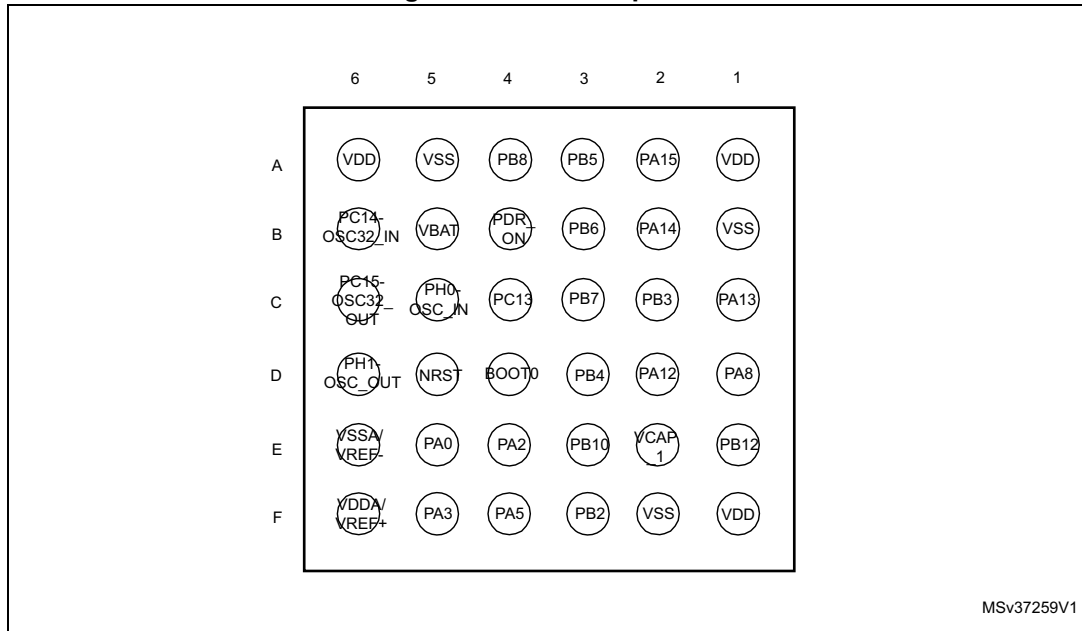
|   | 6 | 5 | 4 | 3 | 2 | 1 |
|---|---|---|---|---|---|---|
| A | VDD | VSS | PB8 | PB5 | PA15 | VDD |
| B | PC14-OSC32_IN | VBAT | PDR_ON | PB6 | PA14 | VSS |
| C | PC15-OSC32_OUT | PH0-OSC_IN | PC13 | PB7 | PB3 | PA13 |
| D | PH1-OSC_OUT | NRST | BOOT0 | PB4 | PA12 | PA8 |
| E | VSSA/VREF- | PA0 | PA2 | PB10 | VCAP_1 | PB12 |
| F | VDDA/VREF+ | PA3 | PA5 | PB2 | VSS | VDD |

MSv37259V1